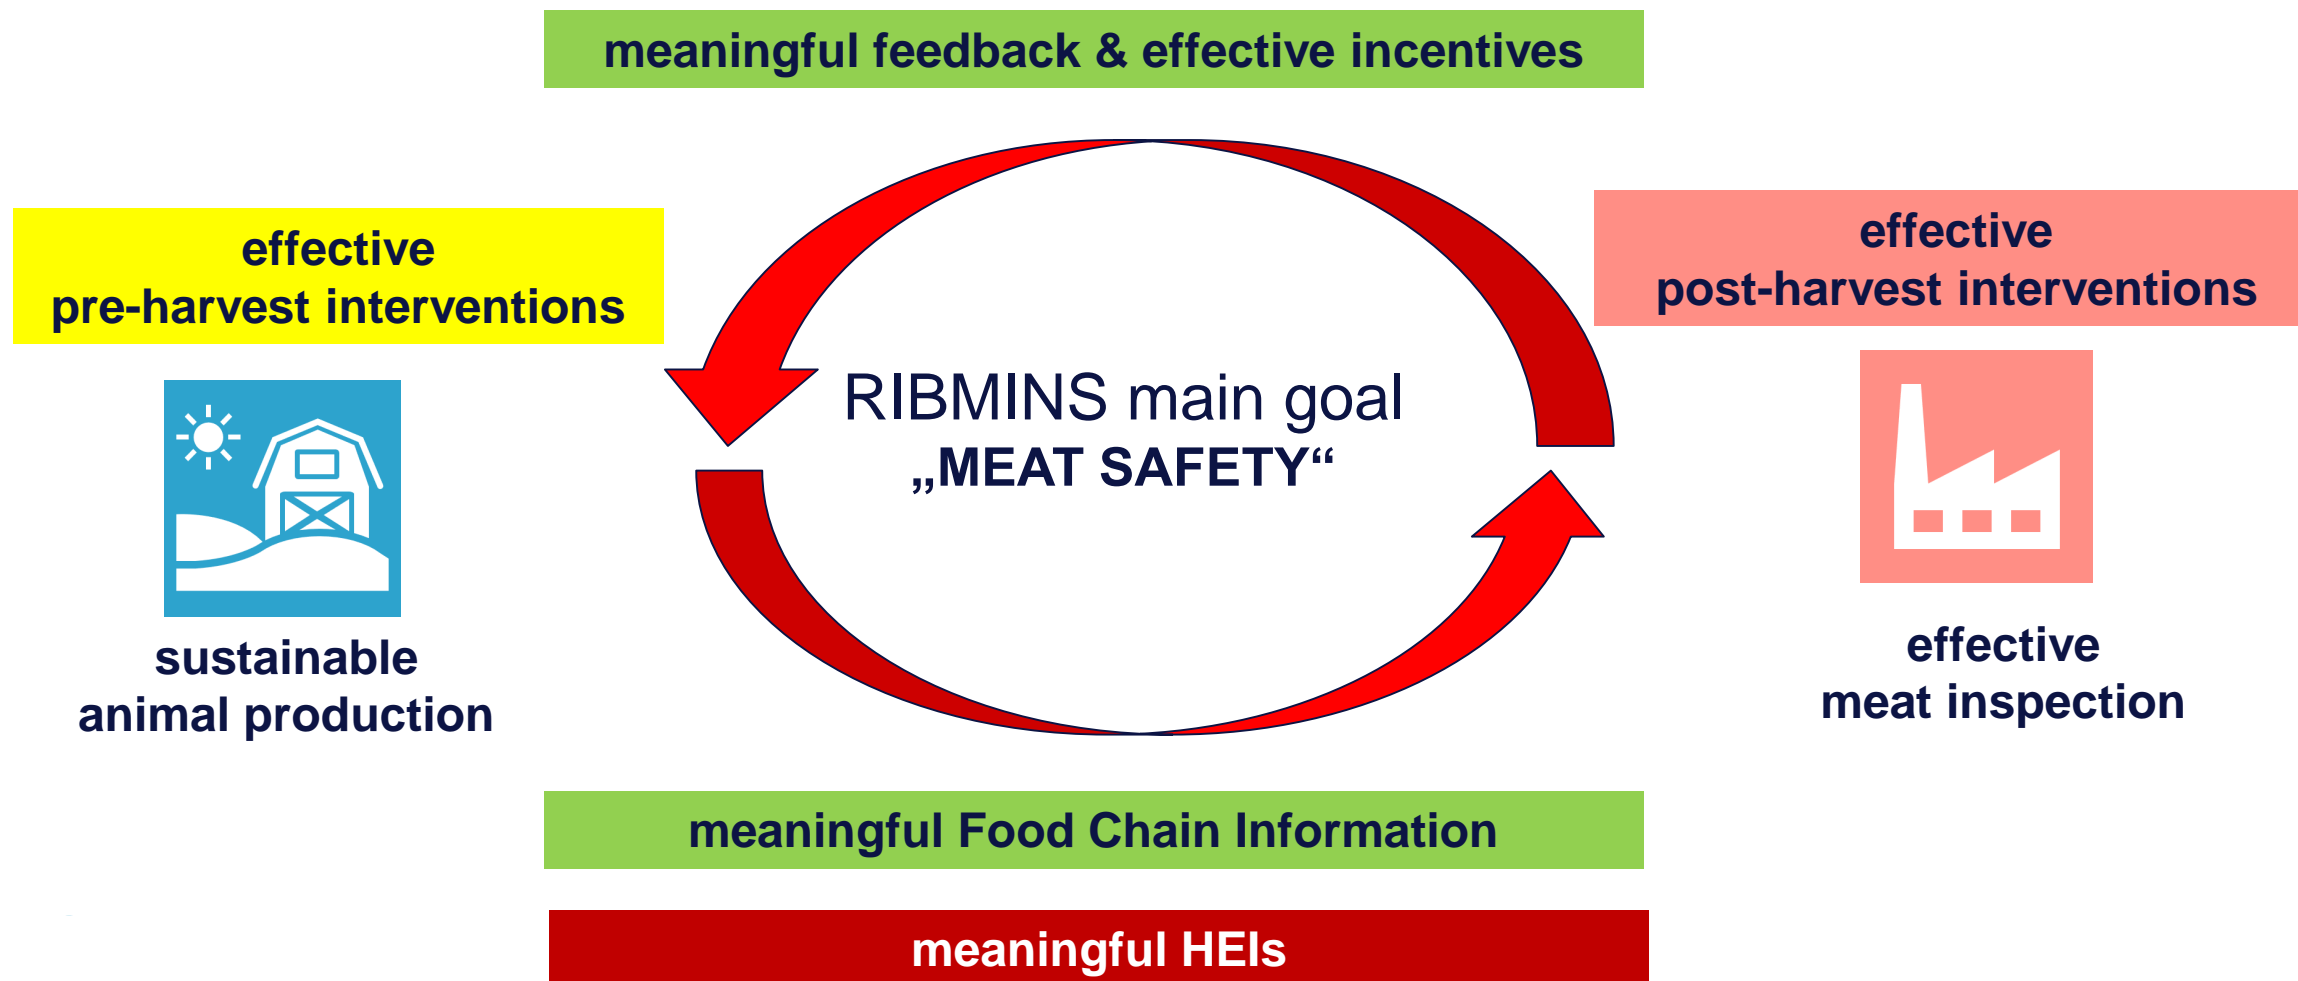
meaningful feedback & effective incentives

effective
pre-harvest interventions

sustainable
animal production

RIBMINS main goal
„MEAT SAFETY“

effective
post-harvest interventions

effective
meat inspection

meaningful Food Chain Information

meaningful HEIs